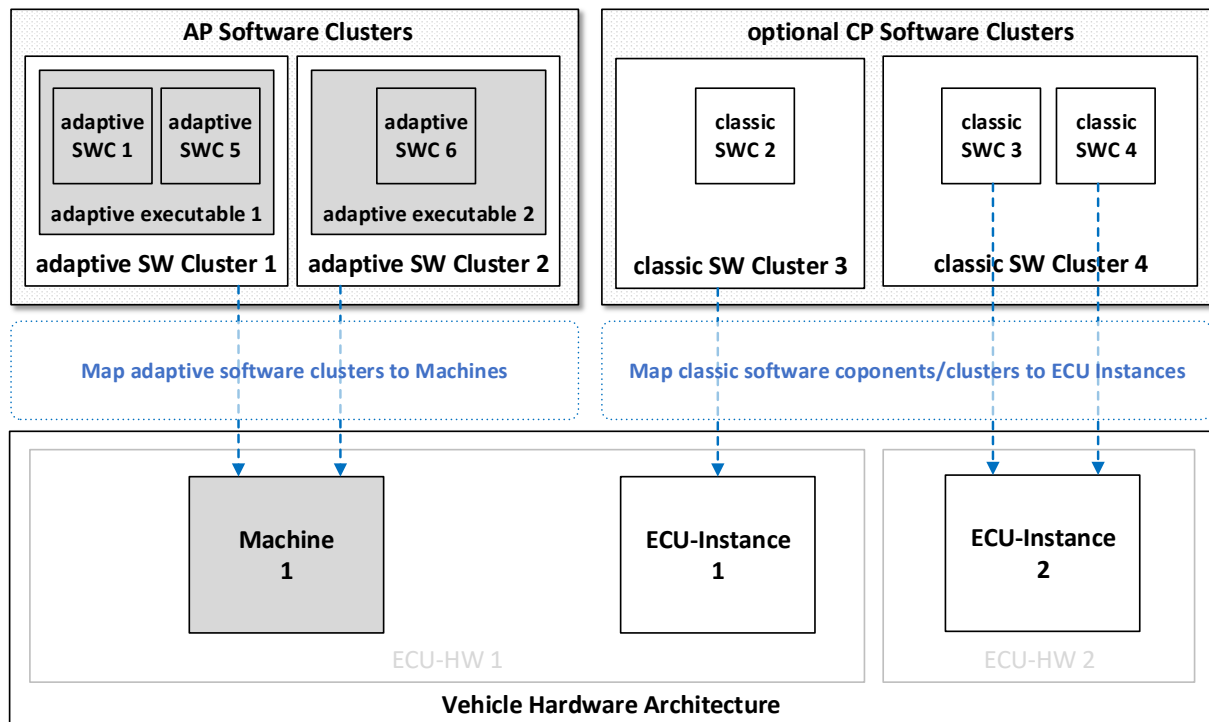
AP Software Clusters

adaptive SWC 1

adaptive SWC 5

adaptive executable 1

adaptive SW Cluster 1

adaptive SWC 6

adaptive executable 2

adaptive SW Cluster 2

optional CP Software Clusters

classic SWC 2

classic SW Cluster 3

classic SWC 3

classic SWC 4

classic SW Cluster 4

Map adaptive software clusters to Machines

Map classic software coponents/clusters to ECU Instances

Machine 1

ECU-Instance 1

ECU-HW 1

ECU-Instance 2

ECU-HW 2

Vehicle Hardware Architecture